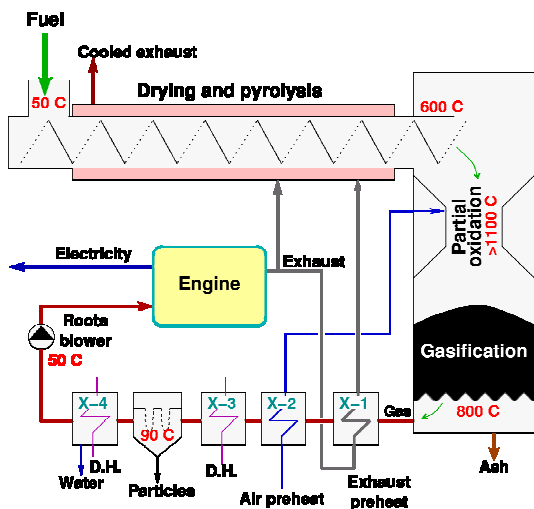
Fuel
Cooled exhaust
50 C
Drying and pyrolysis
600 C
Partial oxidation
>1100 C
Electricity
Engine
Exhaust
Roots blower
50 C
Gasification
X–4
X–3
X–2
X–1
Gas
90 C
800 C
D.H.
D.H.
Water
Particles
Air preheat
Exhaust preheat
Ash